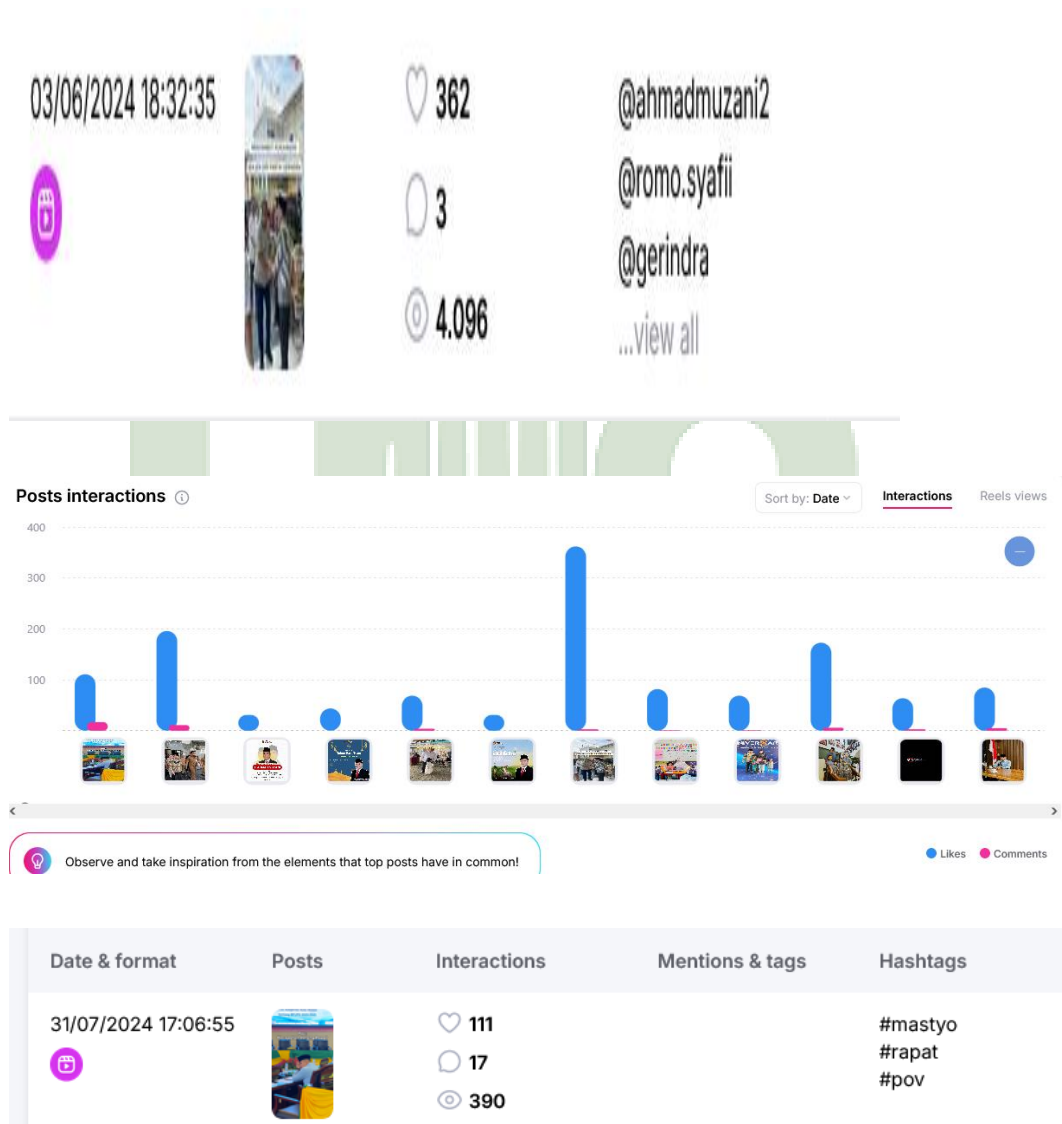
03/06/2024 18:32:35

362

3

4.096

@ahmadmuzani2
@romo.syafii
@gerindra
...view all

Posts interactions

Sort by: Date

Interactions

Reels views

400

300

200

100

Observe and take inspiration from the elements that top posts have in common!

Likes  Comments

| Date & format | Posts | Interactions | Mentions & tags | Hashtags |
|---|---|---|---|---|
| 31/07/2024 17:06:55 | | 111 17 390 | | #mastyo #rapat #pov |